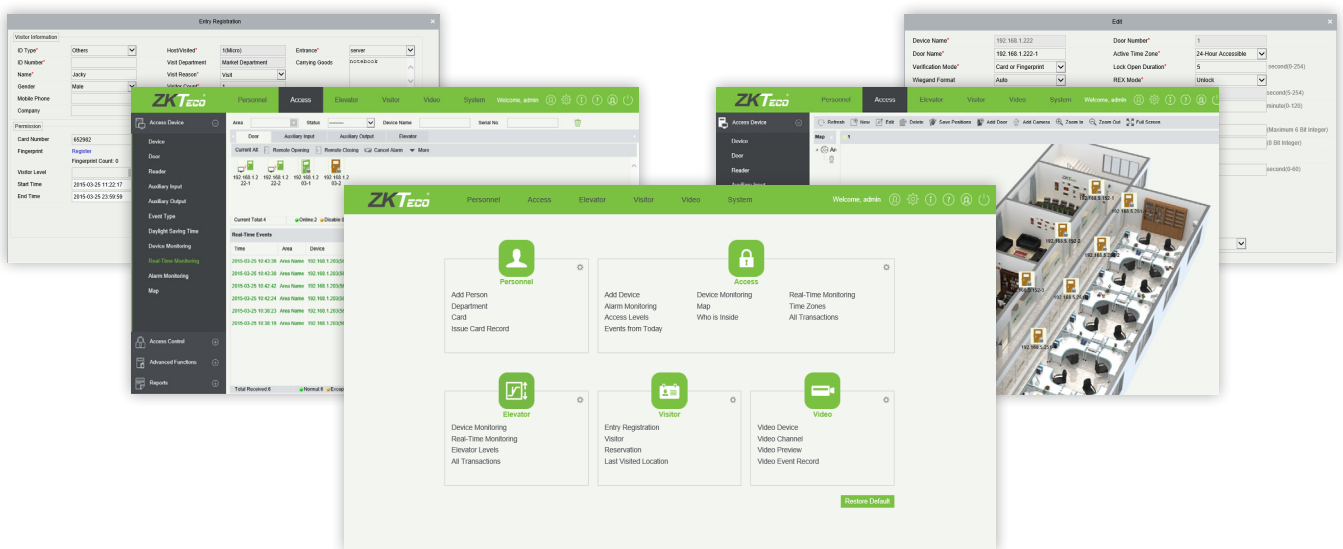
Entry Registration

Visitor Information
ID Type* Others
ID Number*
Name* Jacky
Gender Male
Mobile Phone
Company
Host/Visited* 1(Micro)
Visit Department Market Department
Visit Reason* Visit
Entrance* server
Carrying Goods notebook

Permission
Card Number 652982
Fingerprint Register
Fingerprint Count: 0
Visitor Level
Start Time 2015-03-25 11:22:17
End Time 2015-03-25 23:59:59

Edit
Device Name* 192.168.1.222
Door Name* 192.168.1.222-1
Verification Mode* Card or Fingerprint
Wiegand Format Auto
Door Number* 1
Active Time Zone* 24-Hour Accessible
Lock Open Duration* 5 second(0-254)
REX Mode* Unlock
second(0-254)
minute(0-120)
(Maximum 6 Bit Integer)
(6 Bit Integer)
second(0-60)

ZKTeco Personnel Access Elevator Visitor Video System Welcome, admin
Access Device
Device
Door
Reader
Auxiliary Input
Auxiliary Output
Event Type
Daylight Saving Time
Device Monitoring
Real-Time Monitoring
Alarm Monitoring
Map
Access Control
Advanced Functions
Reports
Area Status Device Name Serial No.
Door Auxiliary Input Auxiliary Output Elevator
Control All Remote Opening Remote Closing Cancel Alarm More
192.168.1.222-1 192.168.1.222-2 192.168.1.203-1 192.168.1.203-2
Current Total:4 Online:2 Disable:
Real-Time Events
Time Area Device
2015-03-25 10:43:38 Area Name 192.168.1.203
2015-03-25 10:43:38 Area Name 192.168.1.203
2015-03-25 10:42:42 Area Name 192.168.1.203
2015-03-25 10:42:24 Area Name 192.168.1.203
2015-03-25 10:38:23 Area Name 192.168.1.203
2015-03-25 10:38:19 Area Name 192.168.1.203
Total Received:6 Normal:6 Excep

ZKTeco Personnel Access Elevator Visitor Video System Welcome, admin
Access Device
Device
Door
Reader
Refresh New Edit Delete Save Positions Add Door Add Camera Zoom In Zoom Out Full Screen
Map
192.168.5.152-1 192.168.5.251-1 192.168.5.152-2 192.168.5.251-2 192.168.5.152-1 192.168.5.251-1 192.168.5.251-2

ZKTeco Personnel Access Elevator Visitor Video System Welcome, admin

Personnel
Add Person
Department
Card
Issue Card Record

Access
Add Device
Alarm Monitoring
Access Levels
Events from Today
Device Monitoring
Map
Who is Inside
Real-Time Monitoring
Time Zones
All Transactions

Elevator
Device Monitoring
Real-Time Monitoring
Elevator Levels
All Transactions

Visitor
Entry Registration
Visitor
Reservation
Last Visited Location

Video
Video Device
Video Channel
Video Preview
Video Event Record

Restore Default